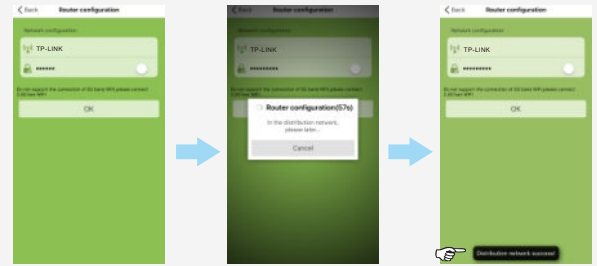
< Back Router configuration

Network configuration

TP-LINK

••••••

Do not support the connection of 5G band WiFi please connect 2.4G band WiFi!

OK

< Back Router configuration

Network configuration

TP-LINK

••••••••••

Do not support the connection of 5G band WiFi please connect 2.4G band WiFi!

Router configuration(57s)

In the distribution network, please later...

Cancel

< Back Router configuration

Network configuration

TP-LINK

••••••••••

Do not support the connection of 5G band WiFi please connect 2.4G band WiFi!

OK

Distribution network succeed!